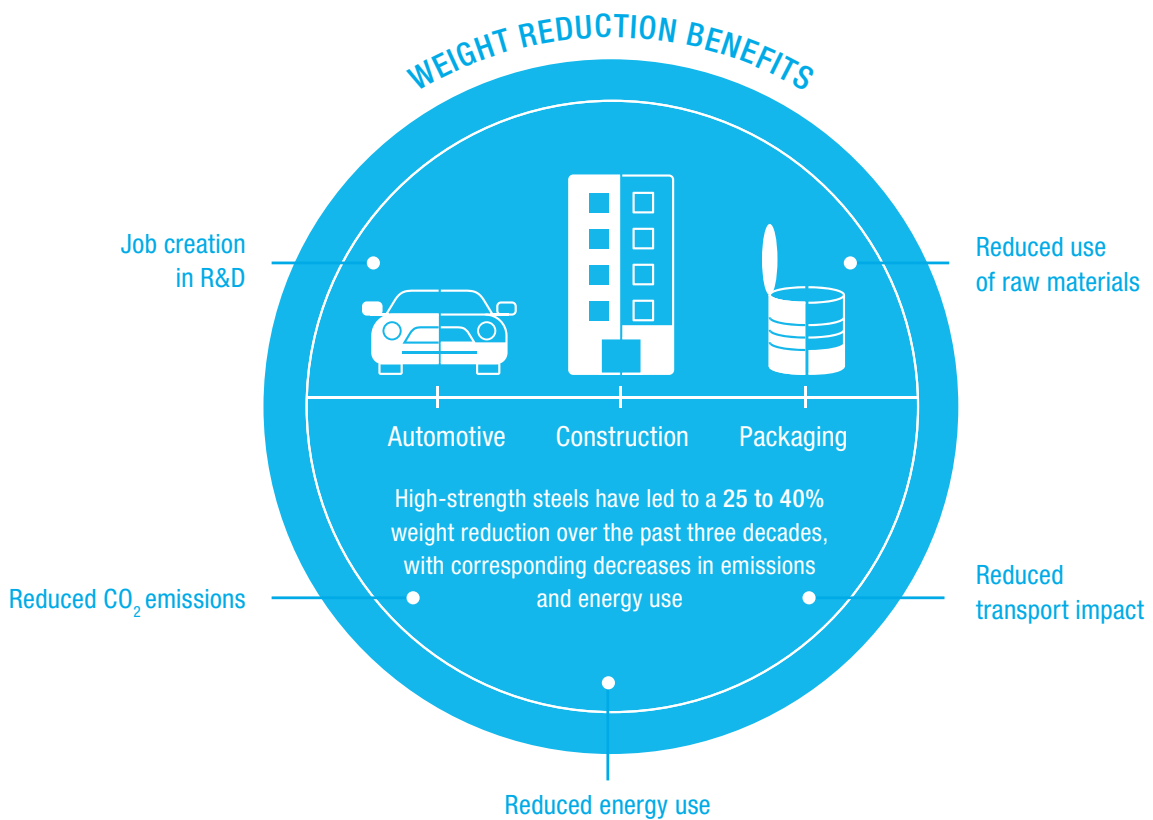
WEIGHT REDUCTION BENEFITS

Job creation in R&D

Reduced use of raw materials

Automotive

Construction

Packaging

High-strength steels have led to a 25 to 40% weight reduction over the past three decades, with corresponding decreases in emissions and energy use

Reduced $CO_2$ emissions

Reduced transport impact

Reduced energy use